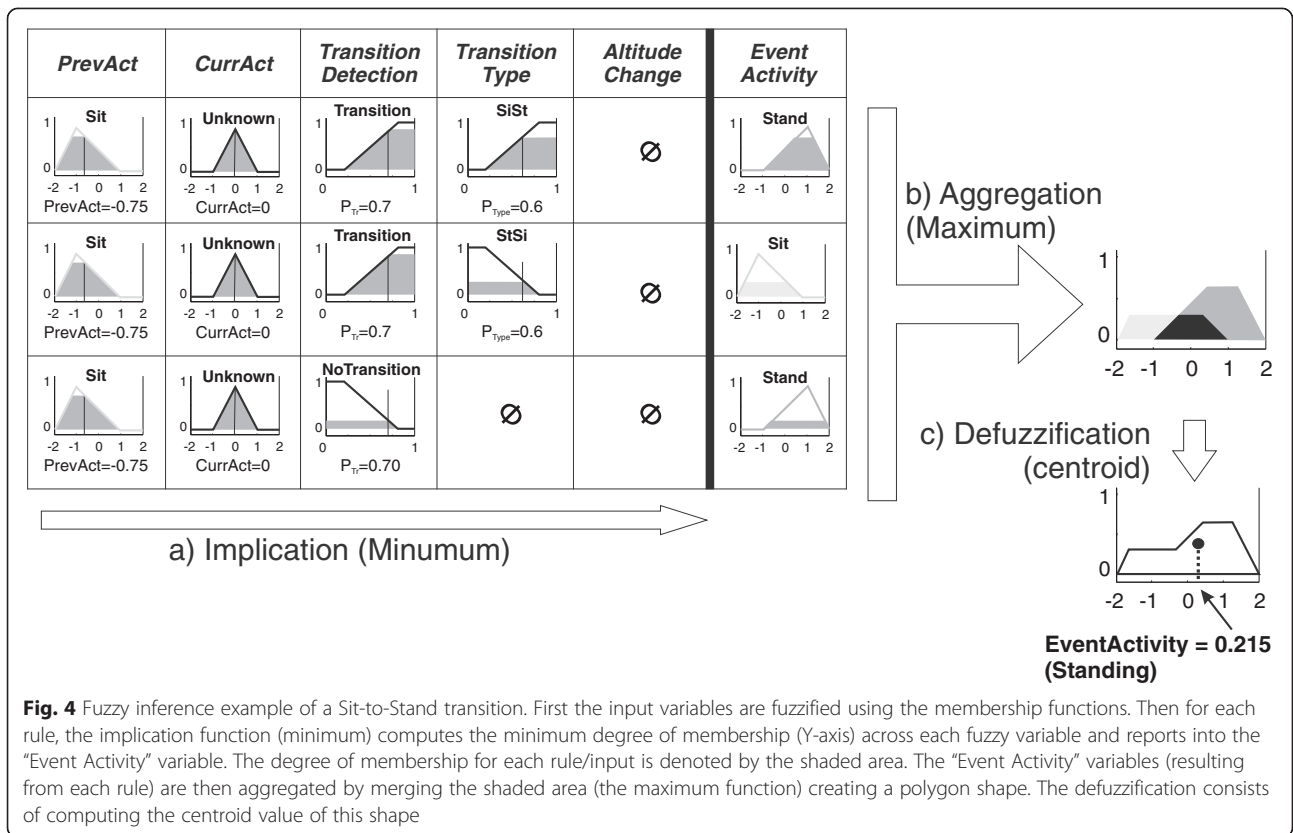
| PrevAct | CurrAct | Transition Detection | Transition Type | Altitude Change | Event Activity |
|---|---|---|---|---|---|
| Sit 1 0 -2 -1 0 1 2 PrevAct=-0.75 | Unknown 1 0 -2 -1 0 1 2 CurrAct=0 | Transition 1 0 0 1 $P_{Tr}$=0.7 | SiSt 1 0 0 1 $P_{Type}$=0.6 | ∅ | Stand 1 0 -2 -1 0 1 2 |
| Sit 1 0 -2 -1 0 1 2 PrevAct=-0.75 | Unknown 1 0 -2 -1 0 1 2 CurrAct=0 | Transition 1 0 0 1 $P_{Tr}$=0.7 | StSi 1 0 0 1 $P_{Type}$=0.6 | ∅ | Sit 1 0 -2 -1 0 1 2 |
| Sit 1 0 -2 -1 0 1 2 PrevAct=-0.75 | Unknown 1 0 -2 -1 0 1 2 CurrAct=0 | NoTransition 1 0 0 1 $P_{Tr}$=0.70 | ∅ | ∅ | Stand 1 0 -2 -1 0 1 2 |

a) Implication (Minumum)

b) Aggregation (Maximum)

1 0 -2 -1 0 1 2

c) Defuzzification (centroid)

1 0 -2 -1 0 1 2

EventActivity = 0.215 (Standing)

Fig. 4 Fuzzy inference example of a Sit-to-Stand transition. First the input variables are fuzzified using the membership functions. Then for each rule, the implication function (minimum) computes the minimum degree of membership (Y-axis) across each fuzzy variable and reports into the "Event Activity" variable. The degree of membership for each rule/input is denoted by the shaded area. The "Event Activity" variables (resulting from each rule) are then aggregated by merging the shaded area (the maximum function) creating a polygon shape. The defuzzification consists of computing the centroid value of this shape